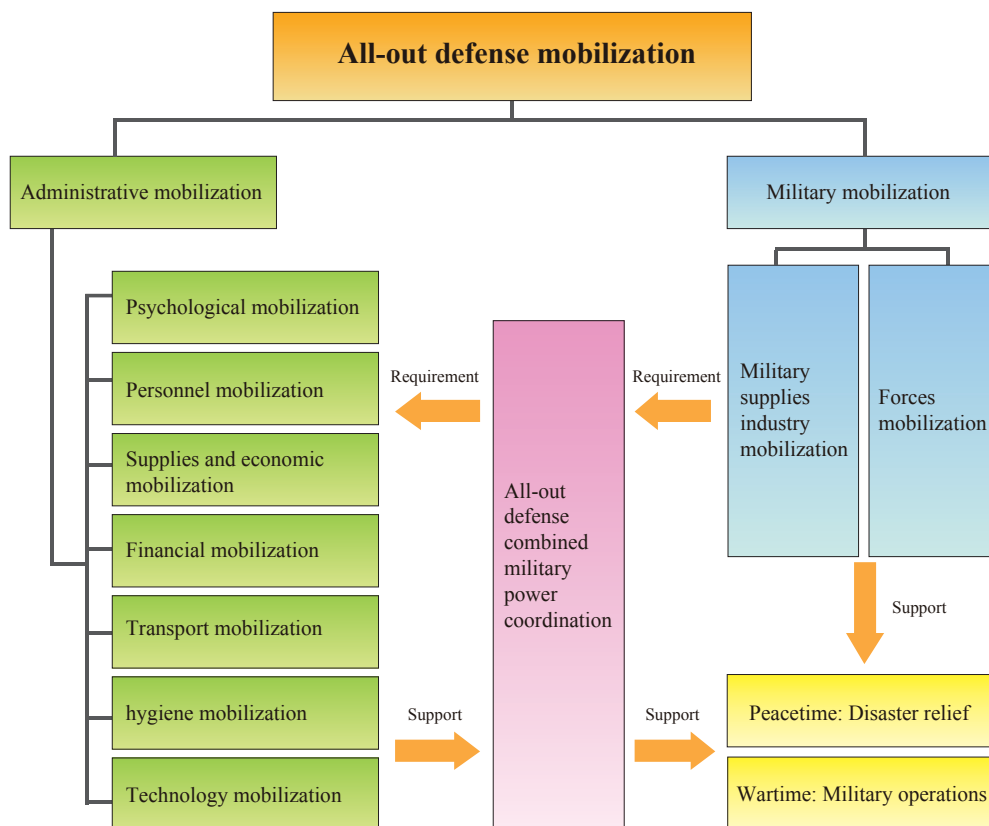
All-out defense mobilization

Administrative mobilization

Military mobilization

Psychological mobilization

Personnel mobilization

Supplies and economic mobilization

Financial mobilization

Transport mobilization

hygiene mobilization

Technology mobilization

Requirement

Requirement

All-out defense combined military power coordination

Military supplies industry mobilization

Forces mobilization

Support

Support

Support

Peacetime: Disaster relief

Wartime: Military operations